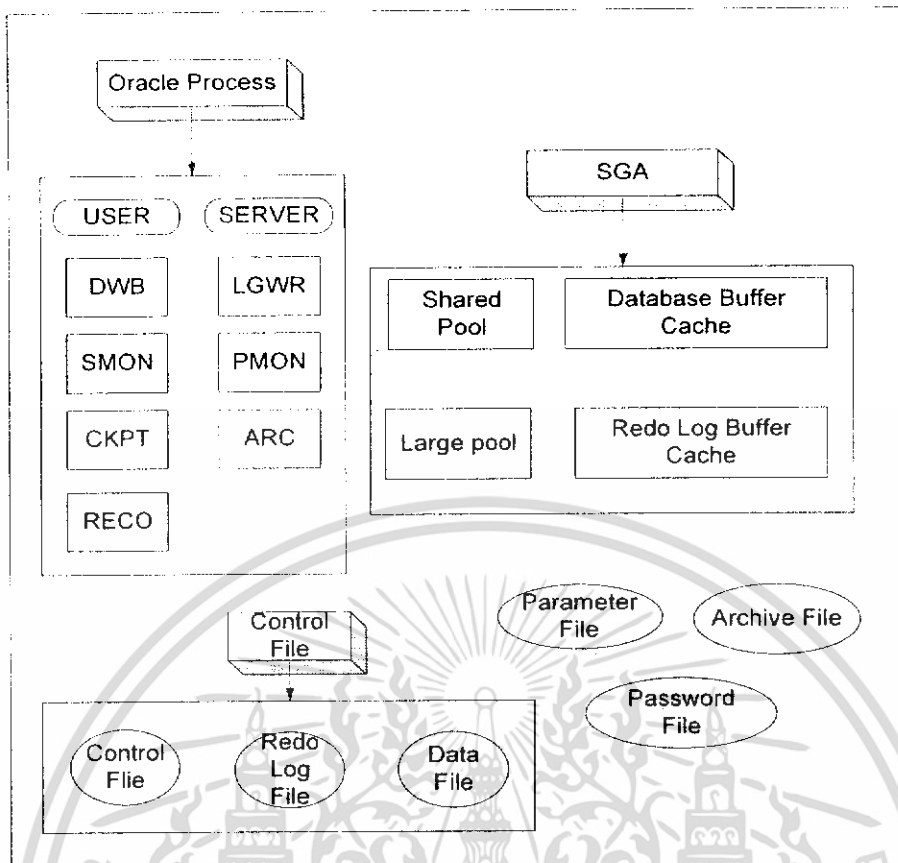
Oracle Process

USER

SERVER

DWB

LGWR

SMON

PMON

CKPT

ARC

RECO

SGA

Shared Pool

Database Buffer Cache

Large pool

Redo Log Buffer Cache

Control File

Parameter File

Archive File

Password File

Control Flie

Redo Log File

Data File